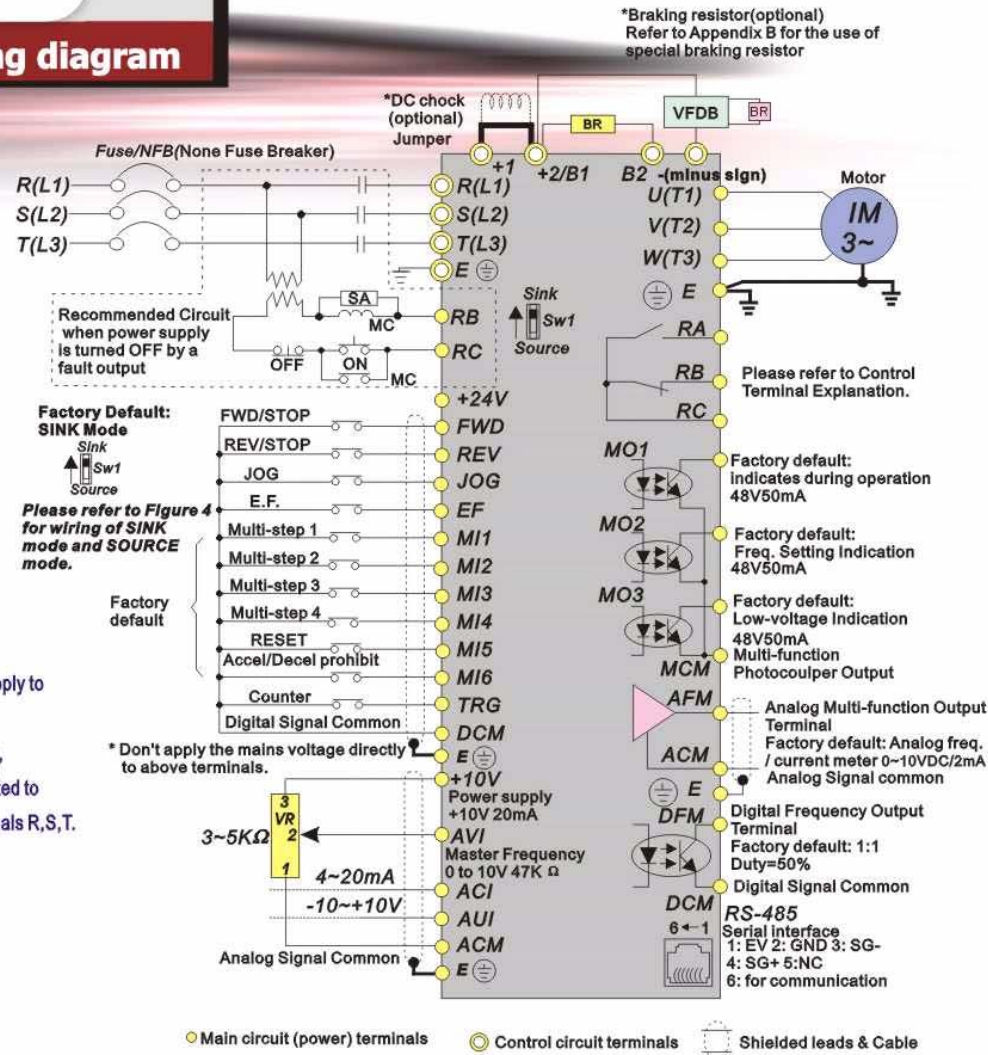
g diagram

*Braking resistor(optional)
Refer to Appendix B for the use of special braking resistor

*DC chock (optional)
Jumper

BR
VFDB
BR

Fuse/NFB(None Fuse Breaker)

+1
+2/B1
B2
-(minus sign)

R(L1)
S(L2)
T(L3)

R(L1)
S(L2)
T(L3)
E

U(T1)
V(T2)
W(T3)
Motor
IM
3~

E

SA
MC
Recommended Circuit when power supply is turned OFF by a fault output
OFF
ON
MC

RB
RC
Sink
Sw1
Source

RA
RB
RC
Please refer to Control Terminal Explanation.

Factory Default: SINK Mode
Sink
Sw1
Source
Please refer to Figure 4 for wiring of SINK mode and SOURCE mode.

FWD/STOP
REV/STOP
JOG
E.F.
Multi-step 1
Multi-step 2
Multi-step 3
Multi-step 4
RESET
Accel/Decel prohibit
Counter
Digital Signal Common

Factory default

+24V
FWD
REV
JOG
EF
MI1
MI2
MI3
MI4
MI5
MI6
TRG
DCM
E

MO1
Factory default: indicates during operation 48V50mA
MO2
Factory default: Freq. Setting Indication 48V50mA
MO3
Factory default: Low-voltage Indication 48V50mA
Multi-function Photocoupler Output
MCM

pply to

ed to

als R,S,T.

AFM
Analog Multi-function Output Terminal
Factory default: Analog freq. / current meter 0~10VDC/2mA
ACM
Analog Signal common

* Don't apply the mains voltage directly to above terminals.

+10V
Power supply +10V 20mA
3
VR
2
1
3~5KΩ
AVI
Master Frequency 0 to 10V 47K Ω
4~20mA
ACI
-10~+10V
AUI
ACM
Analog Signal Common
E

E
DFM
Digital Frequency Output Terminal
Factory default: 1:1 Duty=50%
Digital Signal Common
DCM
RS-485
6←1
Serial interface
1: EV 2: GND 3: SG-
4: SG+ 5:NC
6: for communication

Main circuit (power) terminals
Control circuit terminals
Shielded leads & Cable